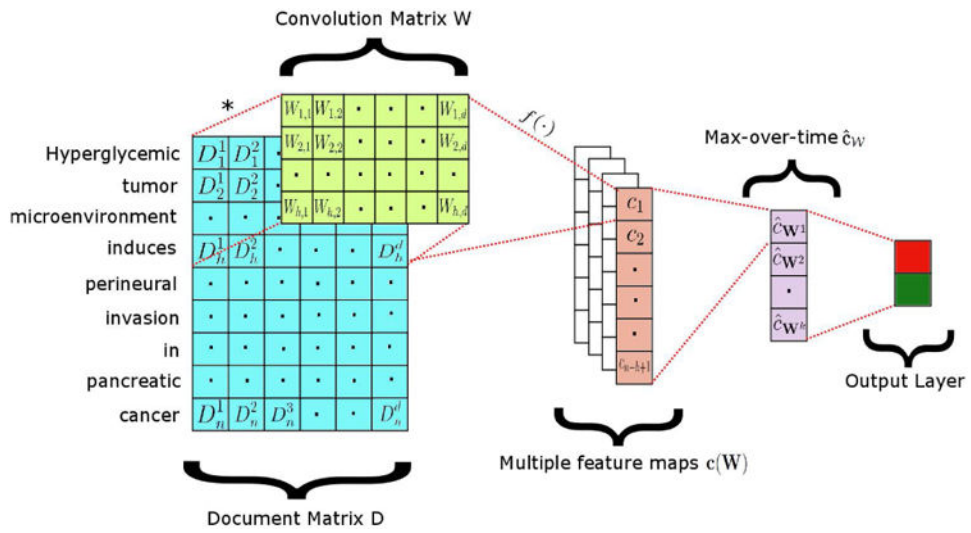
Convolution Matrix W

*

$W_{1,1}$ $W_{1,2}$ · · · $W_{1,d}$
$W_{2,1}$ $W_{2,2}$ · · · $W_{2,d}$
· · · · · ·
$W_{h,1}$ $W_{h,2}$ · · · $W_{h,d}$

$f(\cdot)$

Hyperglycemic $D_1^1$ $D_1^2$
tumor $D_2^1$ $D_2^2$
microenvironment · ·
induces $D_h^1$ $D_h^2$ · · · $D_h^d$
perineural · · · · · ·
invasion · · · · · ·
in · · · · · ·
pancreatic · · · · · ·
cancer $D_n^1$ $D_n^2$ $D_n^3$ · · $D_n^d$

Document Matrix D

$c_1$
$c_2$
·
·
·
$c_{n-h+1}$

Multiple feature maps $\mathbf{c}(\mathbf{W})$

Max-over-time $\hat{\mathbf{c}}_W$

$\hat{c}_{\mathbf{W}^1}$
$\hat{c}_{\mathbf{W}^2}$
·
$\hat{c}_{\mathbf{W}^k}$

Output Layer